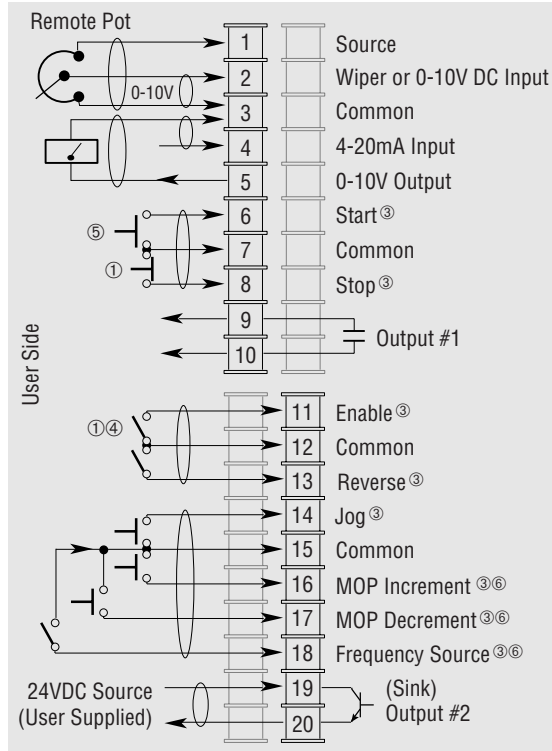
Remote Pot

0-10V

User Side

⑤

①

①④

24VDC Source
(User Supplied)

| 1 | Source |
|---|---|
| 2 | Wiper or 0-10V DC Input |
| 3 | Common |
| 4 | 4-20mA Input |
| 5 | 0-10V Output |
| 6 | Start ③ |
| 7 | Common |
| 8 | Stop ③ |
| 9 | Output #1 |
| 10 | |
| 11 | Enable ③ |
| 12 | Common |
| 13 | Reverse ③ |
| 14 | Jog ③ |
| 15 | Common |
| 16 | MOP Increment ③⑥ |
| 17 | MOP Decrement ③⑥ |
| 18 | Frequency Source ③⑥ |
| 19 | (Sink) Output #2 |
| 20 | |